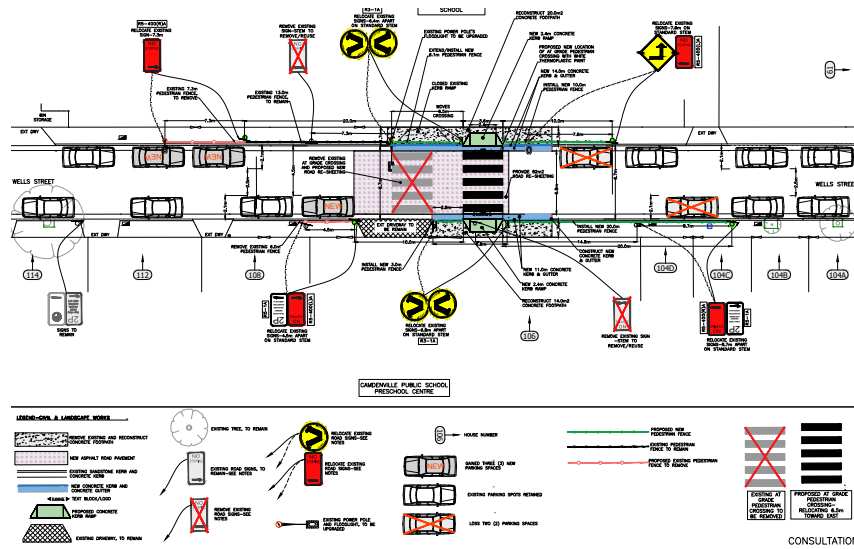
R5-400(R)A
RELOCATE EXISTING SIGN—7.2m

REMOVE EXISTING SIGN—STEM TO REMOVE/REUSE

R3-1A
RELOCATE EXISTING SIGNS—6.4m APART ON STANDARD STEM

SCHOOL

RECONSTRUCT 20.0m2 CONCRETE FOOTPATH

RELOCATE EXISTING SIGN—7.6m ON STANDARD STEM

61

EXISTING POWER POLE/S FLOODLIGHT TO BE UPGRADED

EXTEND/INSTALL NEW 6.1m PEDESTRIAN FENCE

NEW 2.4m CONCRETE KERB RAMP

PROPOSED NEW LOCATION OF AT GRADE PEDESTRIAN CROSSING WITH WHITE THERMOPLASTIC PAINT

NEW 14.0m CONCRETE KERB & GUTTER

INSTALL NEW 10.0m PEDESTRIAN FENCE

EXISTING 7.2m PEDESTRIAN FENCE, TO REMOVE

EXISTING 13.0m PEDESTRIAN FENCE, TO REMAIN

CLOSED EXISTING KERB RAMP

MOVES 4.5m CROSSING

BIN STORAGE

EXT DRWY

REMOVE EXISTING AT GRADE CROSSING AND PROPOSED NEW ROAD RE-SHEETING

PROVIDE 60m2 ROAD RE-SHEETING

WELLS STREET

WELLS STREET

EXT DRWY

REMOVE EXISTING 6.0m PEDESTRIAN FENCE

EXT DRIVEWAY TO BE REMAIN

INSTALL NEW 3.0m PEDESTRIAN FENCE

INSTALL NEW 20.0m PEDESTRIAN FENCE

CONSTRUCT NEW CONCRETE KERB & GUTTER

NEW 11.0m CONCRETE KERB & GUTTER

NEW 2.4m CONCRETE KERB RAMP

RECONSTRUCT 14.0m2 CONCRETE FOOTPATH

114

112

108

106

104D

104C

104B

104A

SIGNS TO REMAIN

R5-400(R)A

R5-1A

RELOCATE EXISTING SIGNS—6.0m APART ON STANDARD STEM

RELOCATE EXISTING SIGNS—6.4m APART ON STANDARD STEM

R3-1A

REMOVE EXISTING SIGN —STEM TO REMOVE/REUSE

RELOCATE EXISTING SIGNS—6.7m APART ON STANDARD STEM

NEW

CAMDENVILLE PUBLIC SCHOOL PRESCHOOL CENTRE

LEGEND—CIVIL & LANDSCAPE WORKS

REMOVE EXISTING AND RECONSTRUCT CONCRETE FOOTPATH

NEW ASPHALT ROAD PAVEMENT

EXISTING SANDSTONE KERB AND CONCRETE KERB

NEW CONCRETE KERB AND CONCRETE GUTTER

TEXT BLOCK/LOGO

PROPOSED CONCRETE KERB RAMP

EXISTING DRIVEWAY, TO REMAIN

EXISTING TREE, TO REMAIN

EXISTING ROAD SIGNS, TO REMAIN—SEE NOTES

REMOVE EXISTING ROAD SIGNS—SEE NOTES

RELOCATE EXISTING ROAD SIGNS—SEE NOTES

RELOCATE EXISTING ROAD SIGNS—SEE NOTES

EXISTING POWER POLE AND FLOODLIGHT, TO BE UPGRADED

HOUSE NUMBER

GAINED THREE (3) NEW PARKING SPACES

EXISTING PARKING SPOTS RETAINED

LOSS TWO (2) PARKING SPACES

PROPOSED NEW PEDESTRIAN FENCE

EXISTING PEDESTRIAN FENCE TO REMAIN

PROPOSED EXISTING PEDESTRIAN FENCE TO REMOVE

EXISTING AT GRADE PEDESTRIAN CROSSING TO BE REMOVED

PROPOSED AT GRADE PEDESTRIAN CROSSING—RELOCATING 6.5m TOWARD EAST

CONSULTATION